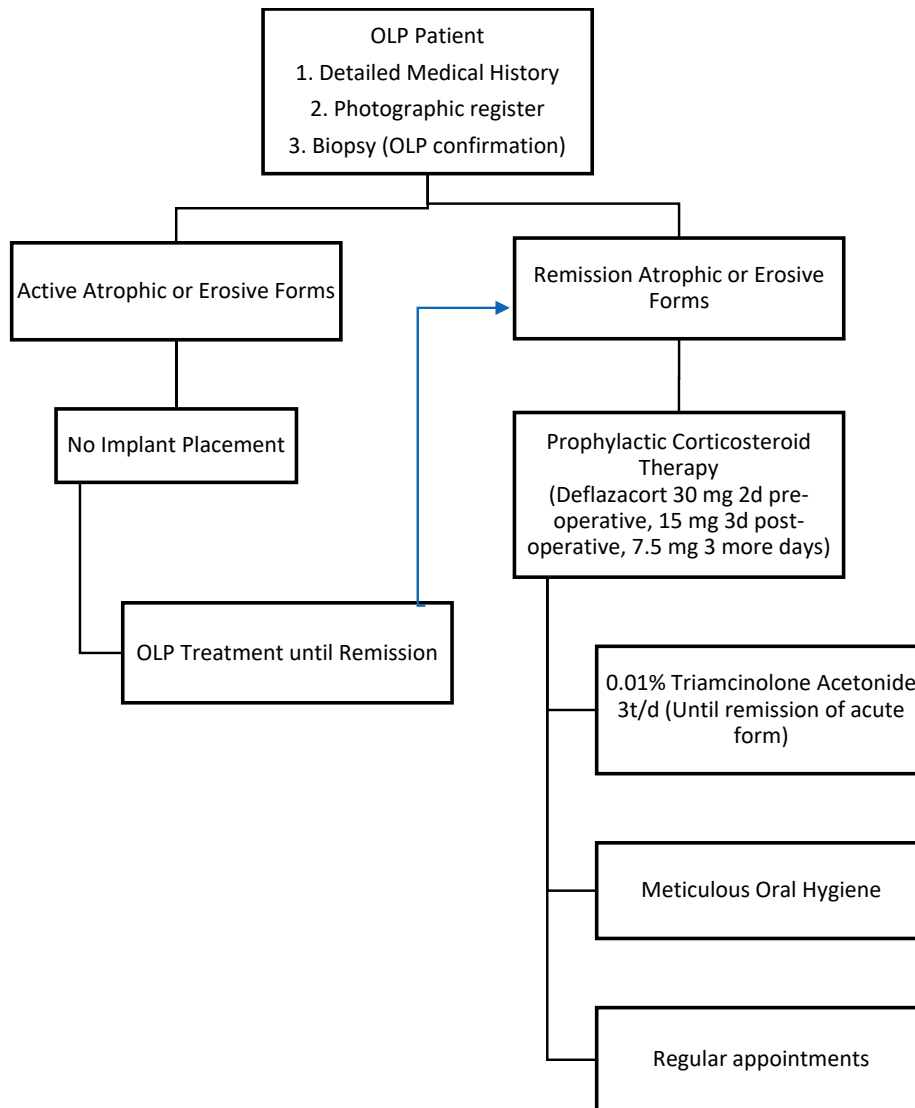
OLP Patient
1. Detailed Medical History
2. Photographic register
3. Biopsy (OLP confirmation)

Active Atrophic or Erosive Forms

No Implant Placement

OLP Treatment until Remission

Remission Atrophic or Erosive Forms

Prophylactic Corticosteroid Therapy (Deflazacort 30 mg 2d preoperative, 15 mg 3d postoperative, 7.5 mg 3 more days)

0.01% Triamcinolone Acetonide 3t/d (Until remission of acute form)

Meticulous Oral Hygiene

Regular appointments